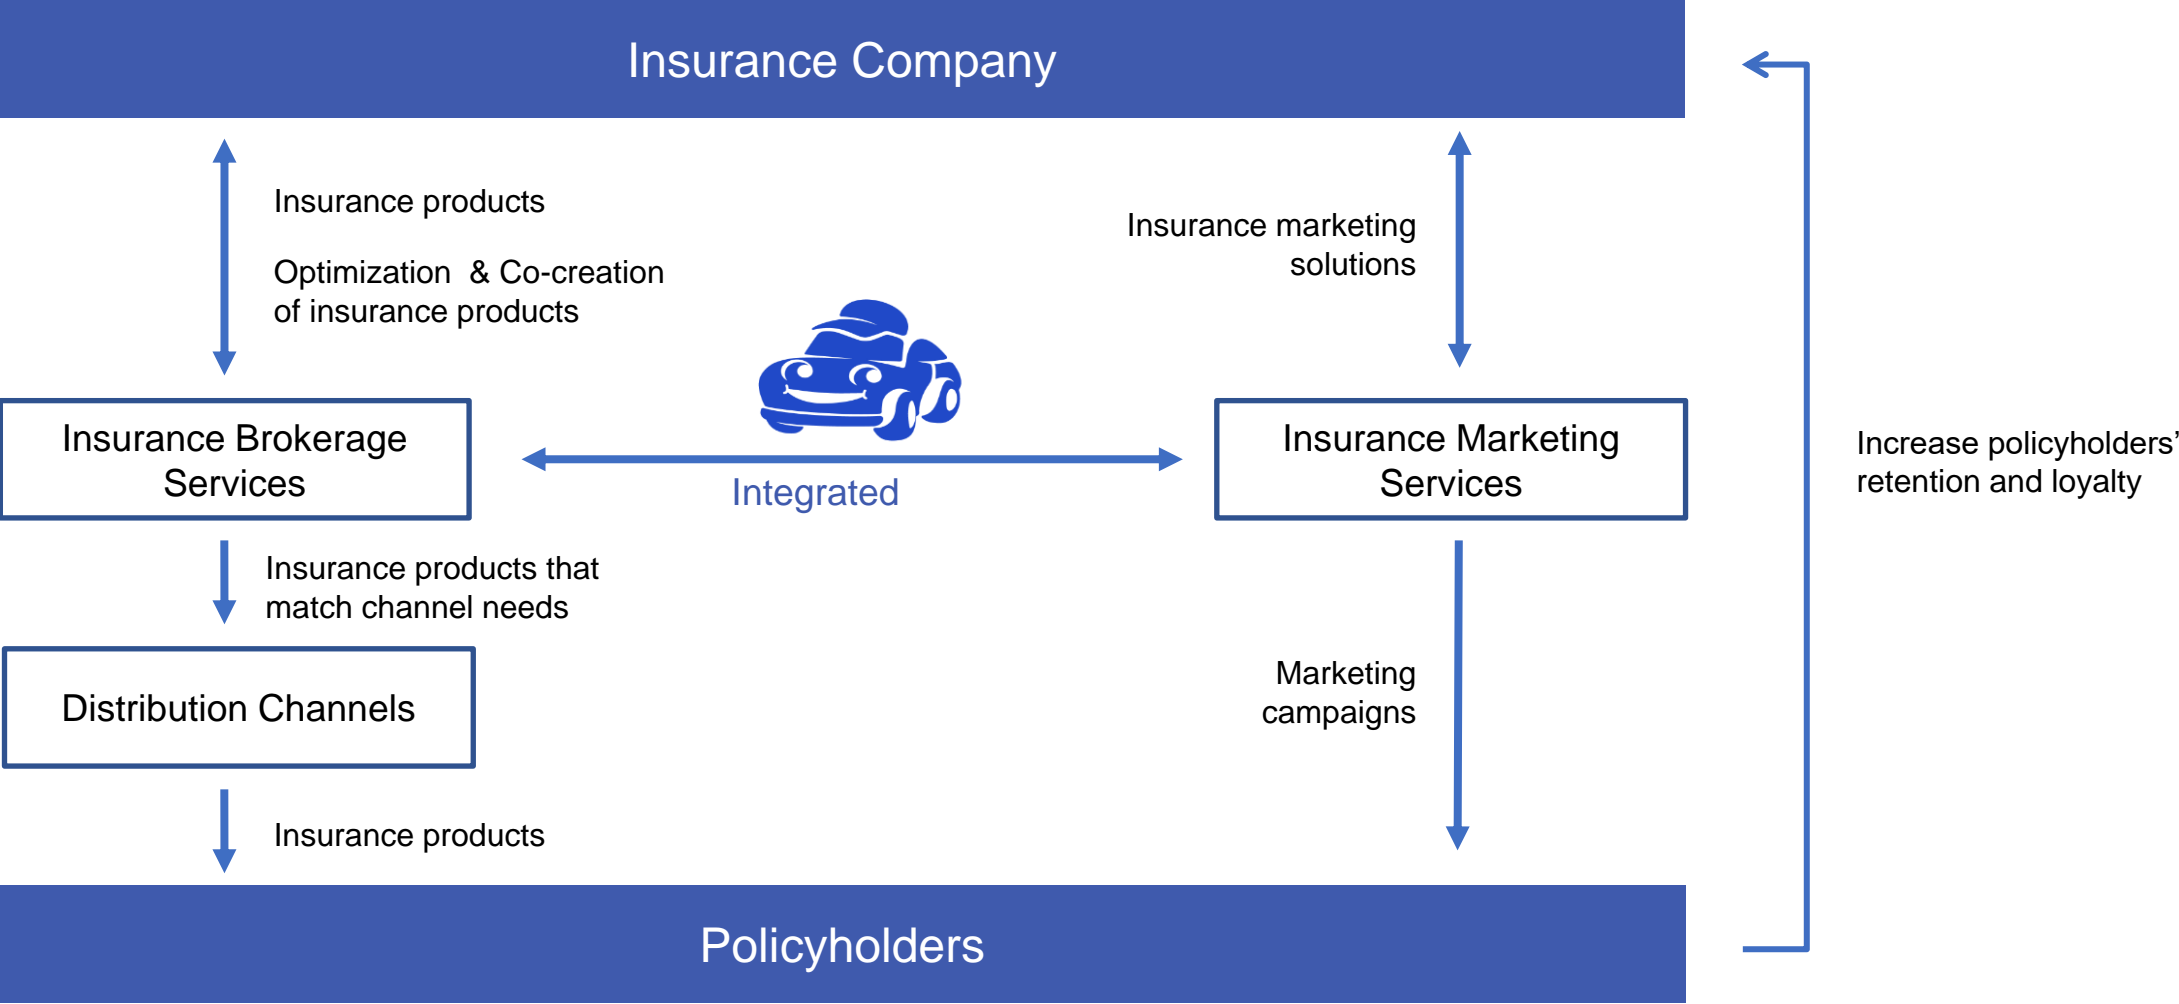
Insurance Company

Insurance products

Optimization & Co-creation of insurance products

Insurance marketing solutions

Insurance Brokerage Services

Integrated

Insurance Marketing Services

Increase policyholders' retention and loyalty

Insurance products that match channel needs

Distribution Channels

Marketing campaigns

Insurance products

Policyholders